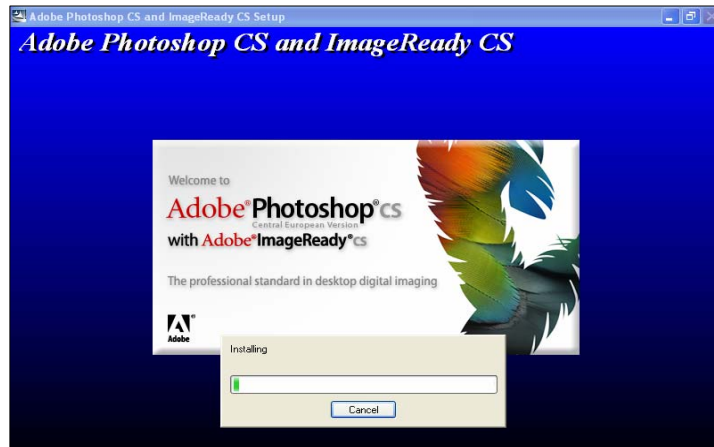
Adobe Photoshop CS and ImageReady CS Setup

Adobe Photoshop CS and ImageReady CS

Welcome to

Adobe® Photoshop® cs
Central European Version
with Adobe® ImageReady® cs

The professional standard in desktop digital imaging

Adobe

Installing

Cancel